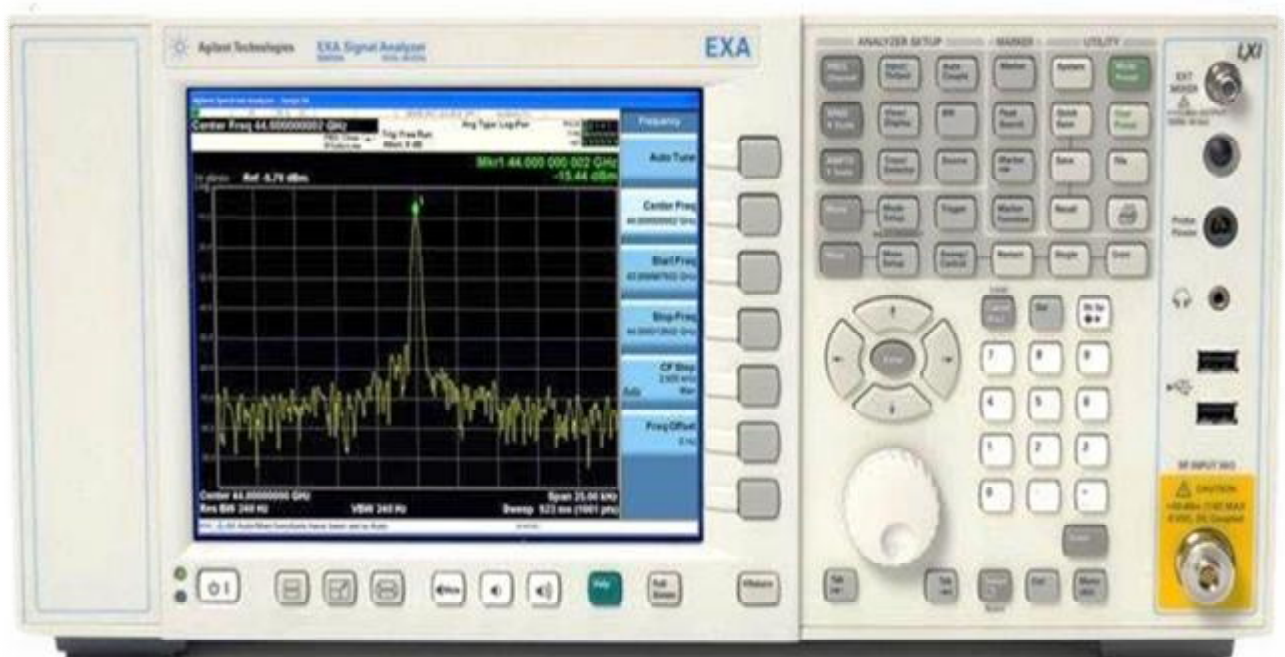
Agilent Technologies EXA Signal Analyzer

EXA

ANALYZER SETUP MARKER UTILITY

LXI

Center Freq 44.000000002 GHz

Trig: Free Run

Avg Type: Log-Pwr

Frequency

Ref -5.75 dBm

Mkr1 44.000 000 002 GHz
-15.44 dBm

Auto Tune

Center Freq

Start Freq

Stop Freq

CF Step

Auto

Freq Offset

Center 44.0000000 GHz

Span 25.00 kHz

Res BW 240 Hz

VBW 240 Hz

Sweep 523 ms (1001 pts)

Marker

System

Peak Search

Save

File

Recall

Mode Setup

Trigger

Single

Cont

Enter

7 8 9

4 5 6

1 2 3

0 . -

Return

EXT MIXER

Probe Power

CAUTION